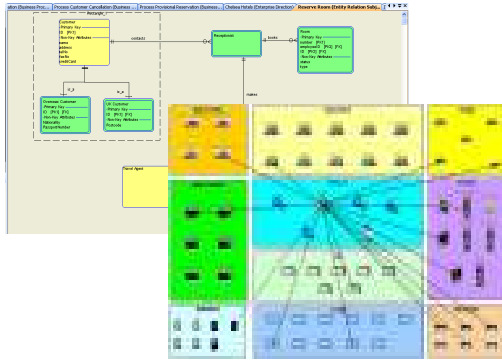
ation (Business Pro... | Process Customer Cancellation (Business... | Process Provisional Reservation (Busines... | Chateau Hotels (Enterprise Direction) | Reserve Room (Entity Relation Sub...

Rectangle

Customer
-Primary Key
ID [PK1]
-Non-Key Attributes
name
address
tel
fax
credit card

contacts

Receptionist

books

Room
-Primary Key
number [PK1]
employeeID [PK2] [FK]
ID [PK3] [FK]
-Non-Key Attributes
status
type

makes

Overseas Customer
-Primary Key
ID [PK1] [FK]
-Non-Key Attributes
Nationality
PassportNumber

UK Customer
-Primary Key
ID [PK1] [FK]
-Non-Key Attributes
Postcode

Travel Agent